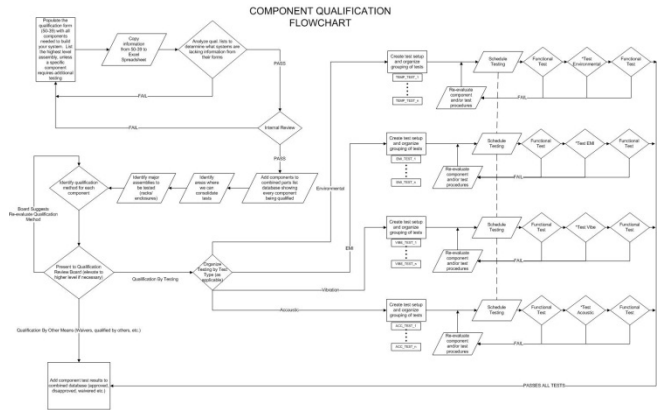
COMPONENT QUALIFICATION FLOWCHART

Populate the qualification form (50-35) with all components needed to build your system. List the highest level assembly, unless a specific component requires additional testing

Copy information from 50-35 to Excel Spreadsheet

Analyze qual. lists to determine what systems are lacking information from their forms

PASS

FAIL

FAIL

Internal Review

PASS

Add components to combined parts file database showing every component being qualified

Identify areas where we can consolidate tests

Identify major assemblies to be tested (racks/enclosures)

Identify qualification method for each component

Board Suggests Re-evaluate Qualification Method

Present to Qualification Review Board (elevate to higher level if necessary)

Qualification By Testing

Organize Testing by Test Type (as applicable)

Environmental

EMI

Vibration

Acoustic

Qualification By Other Means (Waivers, qualified by others, etc.)

Add component test results to combined database (approved, disapproved, waivered etc.)

PASSES ALL TESTS

Create test setup and organize grouping of tests

TEMP_TEST_1

TEMP_TEST_n

Schedule Testing

Functional Test

*Test Environmental

Functional Test

Re-evaluate component and/or test procedures

FAIL

Create test setup and organize grouping of tests

EMI_TEST_1

EMI_TEST_n

Schedule Testing

Functional Test

*Test EMI

Functional Test

Re-evaluate component and/or test procedures

FAIL

Create test setup and organize grouping of tests

VIBE_TEST_1

VIBE_TEST_n

Schedule Testing

Functional Test

*Test Vibe

Functional Test

Re-evaluate component and/or test procedures

FAIL

Create test setup and organize grouping of tests

ACO_TEST_1

ACO_TEST_n

Schedule Testing

Functional Test

*Test Acoustic

Functional Test

Re-evaluate component and/or test procedures

FAIL